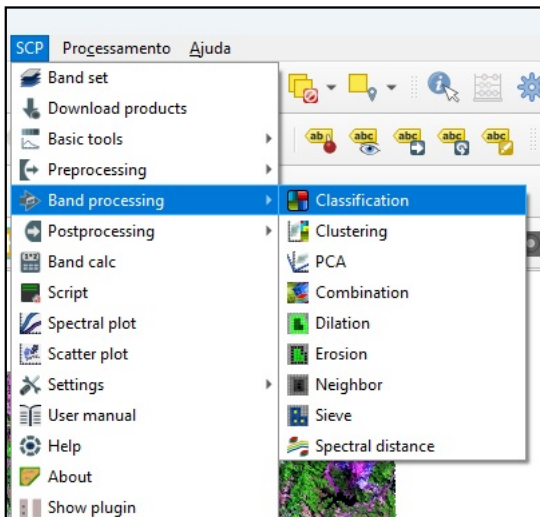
SCP Processamento Ajuda

Band set
Download products
Basic tools
Preprocessing
Band processing
Postprocessing
Band calc
Script
Spectral plot
Scatter plot
Settings
User manual
Help
About
Show plugin

Classification
Clustering
PCA
Combination
Dilation
Erosion
Neighbor
Sieve
Spectral distance

abc abc abc abc abc